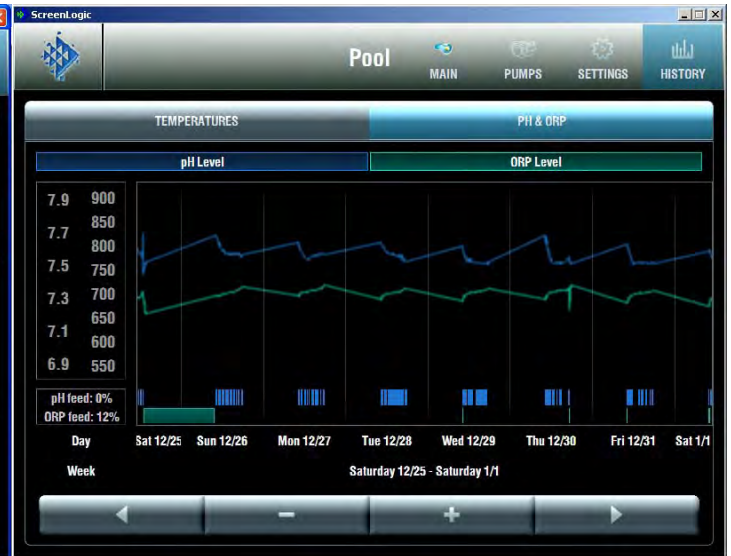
ScreenLogic

Pool

MAIN PUMPS SETTINGS HISTORY

TEMPERATURES

PH & ORP

pH Level

ORP Level

| 7.9 | 900 |
|---|---|
| | 850 |
| 7.7 | 800 |
| 7.5 | 750 |
| 7.3 | 700 |
| | 650 |
| 7.1 | 600 |
| 6.9 | 550 |

pH feed: 0%
ORP feed: 12%

Day Sat 12/25 Sun 12/26 Mon 12/27 Tue 12/28 Wed 12/29 Thu 12/30 Fri 12/31 Sat 1/1

Week Saturday 12/25 - Saturday 1/1